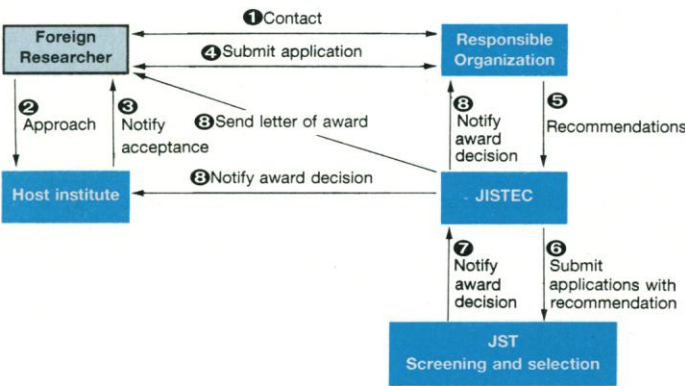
Foreign Researcher

1 Contact

4 Submit application

Responsible Organization

2 Approach

3 Notify acceptance

8 Send letter of award

8 Notify award decision

5 Recommendations

Host institute

8 Notify award decision

JISTEC

7 Notify award decision

6 Submit applications with recommendation

JST
Screening and selection